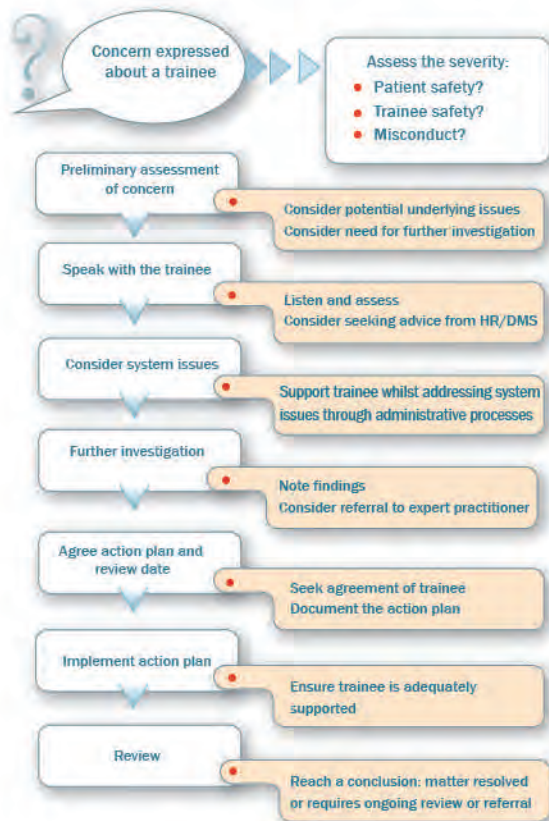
Concern expressed about a trainee

Assess the severity:
• Patient safety?
• Trainee safety?
• Misconduct?

Preliminary assessment of concern

• Consider potential underlying issues
Consider need for further investigation

Speak with the trainee

• Listen and assess
Consider seeking advice from HR/DMS

Consider system issues

• Support trainee whilst addressing system issues through administrative processes

Further investigation

• Note findings
Consider referral to expert practitioner

Agree action plan and review date

• Seek agreement of trainee
Document the action plan

Implement action plan

• Ensure trainee is adequately supported

Review

• Reach a conclusion: matter resolved or requires ongoing review or referral